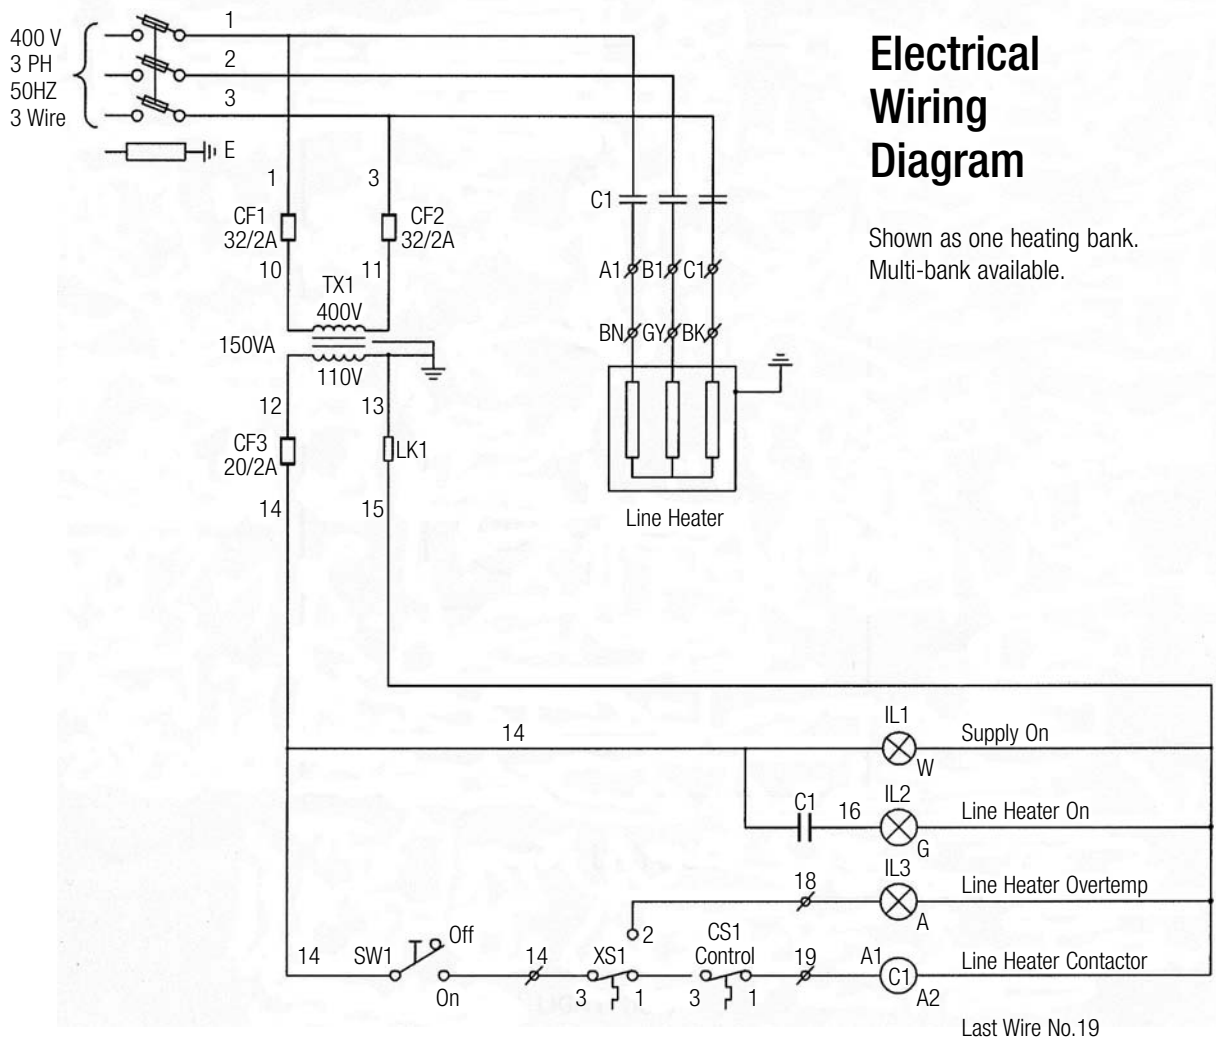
400 V
3 PH
50HZ
3 Wire

1
2
3
E

Electrical Wiring Diagram

Shown as one heating bank. Multi-bank available.

1
3
CF1
32/2A
CF2
32/2A
10
11
TX1
400V
150VA
110V
12
13
CF3
20/2A
LK1
14
15

C1
A1 B1 C1
BN GY BK
Line Heater

14
IL1
W
Supply On
C1
16
IL2
G
Line Heater On
IL3
18
A
Line Heater Overtemp
2
14
SW1
Off
On
14
XS1
3
1
CS1
Control
3
1
19
A1
C1
A2
Line Heater Contactor

Last Wire No.19